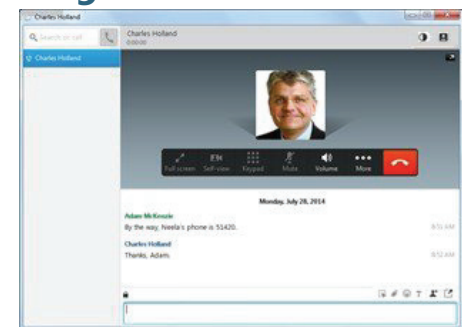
Charles Holland

Search or call

Charles Holland

Charles Holland
0:00:00

Full screen
Self-view
Keypad
Mute
Volume
More

Monday, July 28, 2014

Adam McKenzie
By the way, Neela's phone is 51420.
8:51 AM

Charles Holland
Thanks, Adam.
8:52 AM